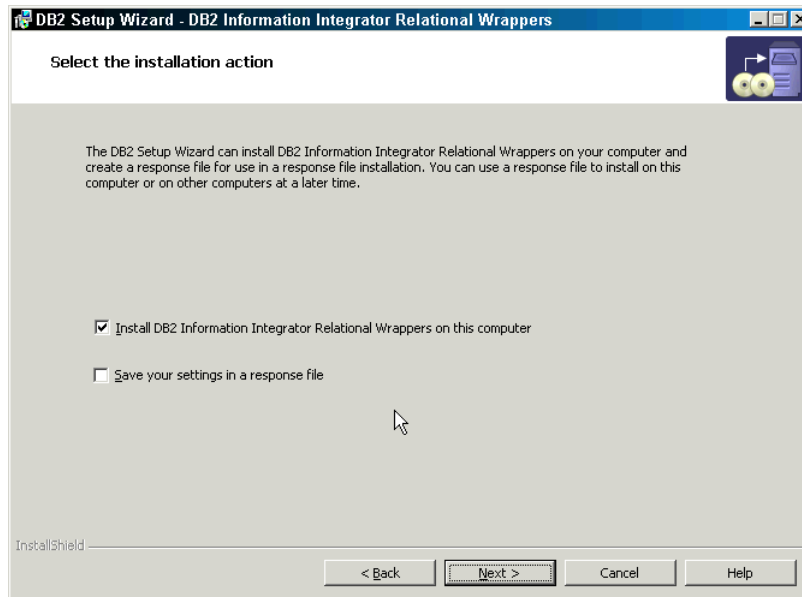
DB2 Setup Wizard - DB2 Information Integrator Relational Wrappers

Select the installation action

The DB2 Setup Wizard can install DB2 Information Integrator Relational Wrappers on your computer and create a response file for use in a response file installation. You can use a response file to install on this computer or on other computers at a later time.

Install DB2 Information Integrator Relational Wrappers on this computer

Save your settings in a response file

InstallShield

< Back

Next >

Cancel

Help